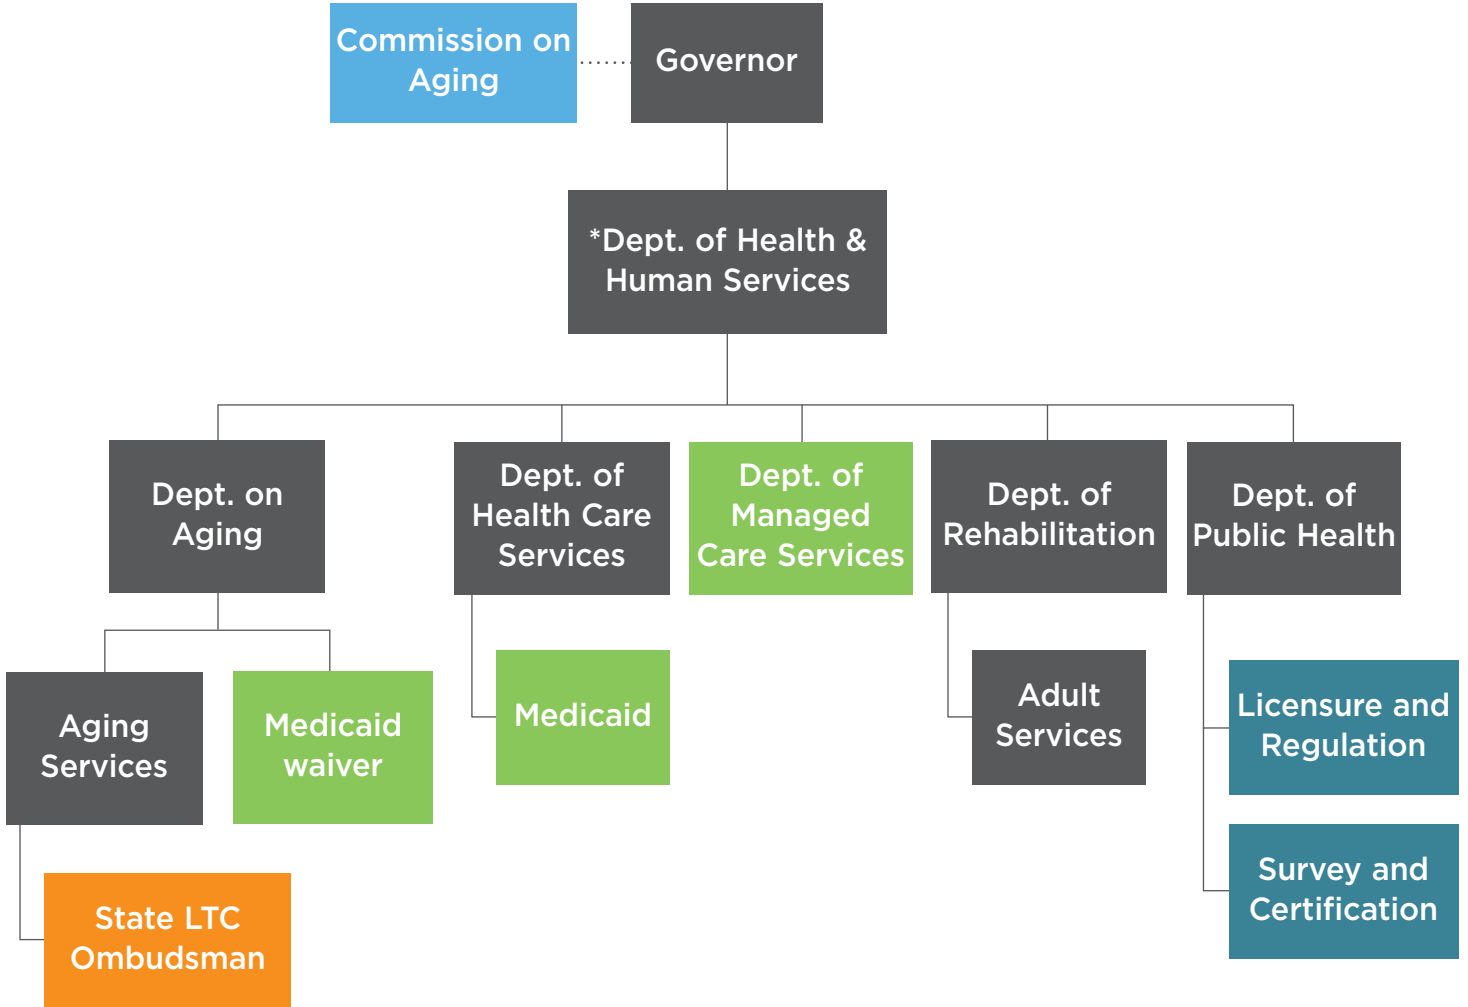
Commission on Aging

Governor

*Dept. of Health & Human Services

Dept. on Aging

Dept. of Health Care Services

Dept. of Managed Care Services

Dept. of Rehabilitation

Dept. of Public Health

Aging Services

Medicaid waiver

Medicaid

Adult Services

Licensure and Regulation

Survey and Certification

State LTC Ombudsman